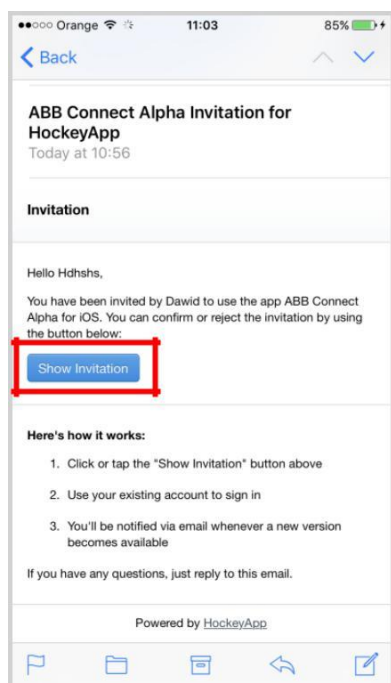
●●○○○ Orange 11:03 85%

< Back

ABB Connect Alpha Invitation for HockeyApp
Today at 10:56

Invitation

Hello Hdhshs,

You have been invited by Dawid to use the app ABB Connect Alpha for iOS. You can confirm or reject the invitation by using the button below:

Show Invitation

Here's how it works:

1. Click or tap the "Show Invitation" button above

2. Use your existing account to sign in

3. You'll be notified via email whenever a new version becomes available

If you have any questions, just reply to this email.

Powered by HockeyApp